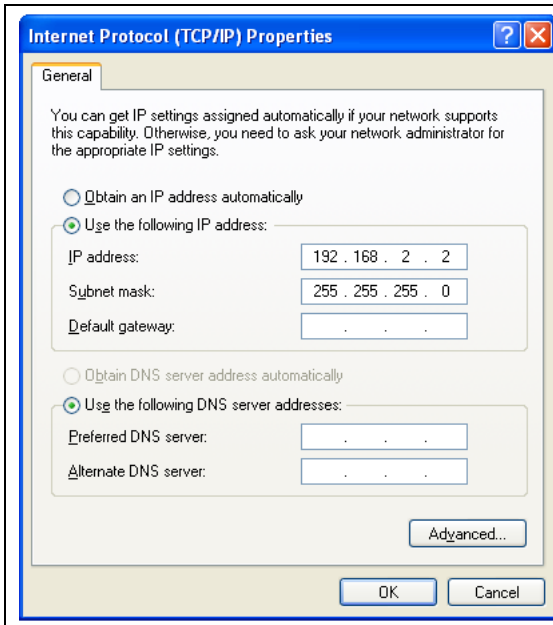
Internet Protocol (TCP/IP) Properties

?

General

You can get IP settings assigned automatically if your network supports this capability. Otherwise, you need to ask your network administrator for the appropriate IP settings.

Obtain an IP address automatically

Use the following IP address:

IP address: 192 . 168 . 2 . 2

Subnet mask: 255 . 255 . 255 . 0

Default gateway: . . .

Obtain DNS server address automatically

Use the following DNS server addresses:

Preferred DNS server: . . .

Alternate DNS server: . . .

Advanced...

OK

Cancel